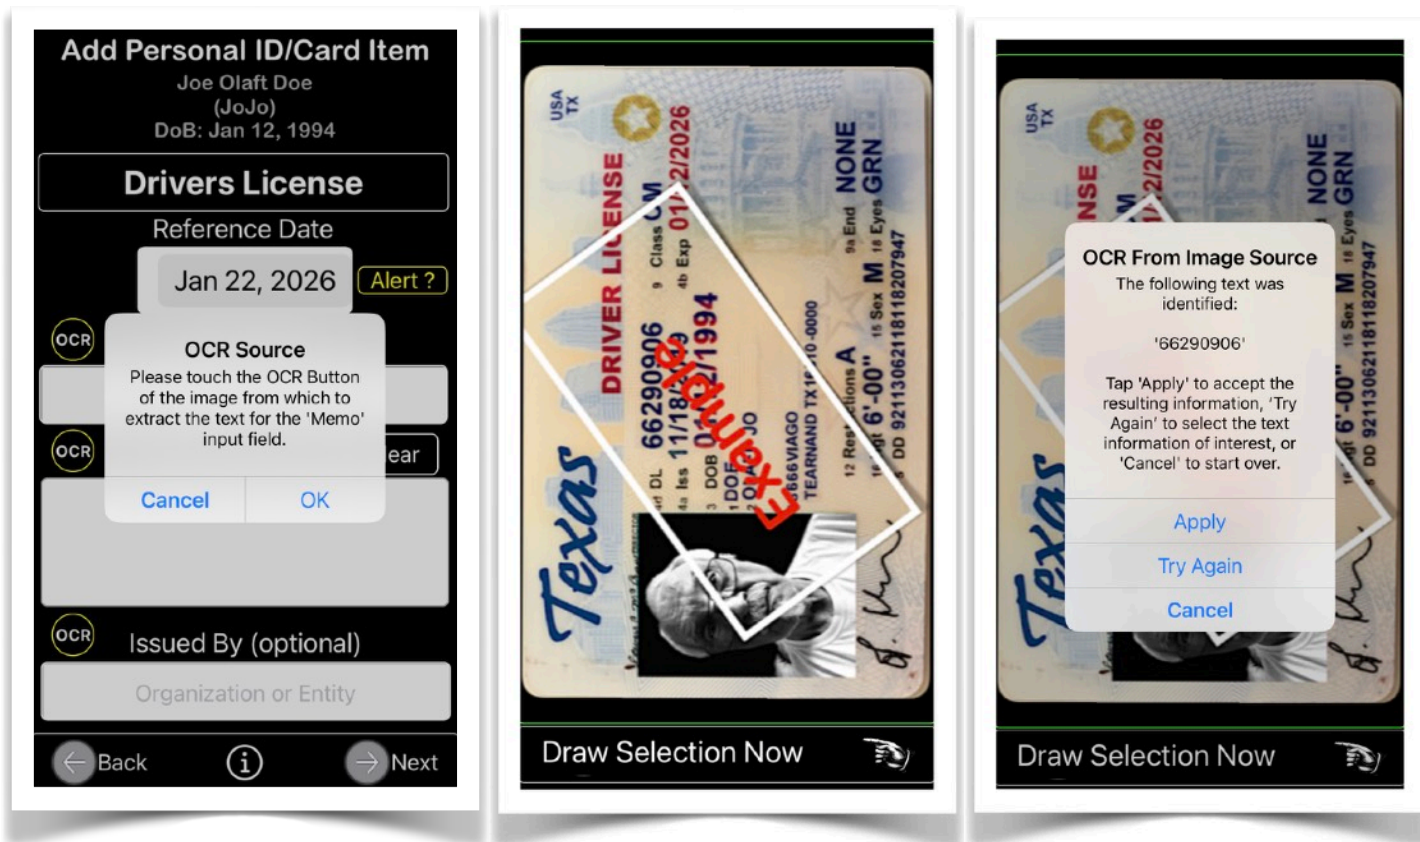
Add Personal ID/Card Item
Joe Olaft Doe
(JoJo)
DoB: Jan 12, 1994

Drivers License

Reference Date

Jan 22, 2026

Alert ?

OCR

OCR Source
Please touch the OCR Button of the image from which to extract the text for the 'Memo' input field.

Cancel OK

OCR

ear

OCR

Issued By (optional)

Organization or Entity

Back

Next

USA TX

DRIVER LICENSE

DL 66290906

Iss 11/18/2

DOB 01/12/1994

Class CM

Exp 01/12/2026

End NONE

Eyes GRN

Sex M

Hgt 6'-00"

DD 92113062118118207947

Restrictions A

TEARNAND TX

Texas

Example

Draw Selection Now

USA TX

NSE

2/2026

NONE

GRN

OCR From Image Source
The following text was identified:

'66290906'

Tap 'Apply' to accept the resulting information, 'Try Again' to select the text information of interest, or 'Cancel' to start over.

Apply

Try Again

Cancel

Texas

Draw Selection Now